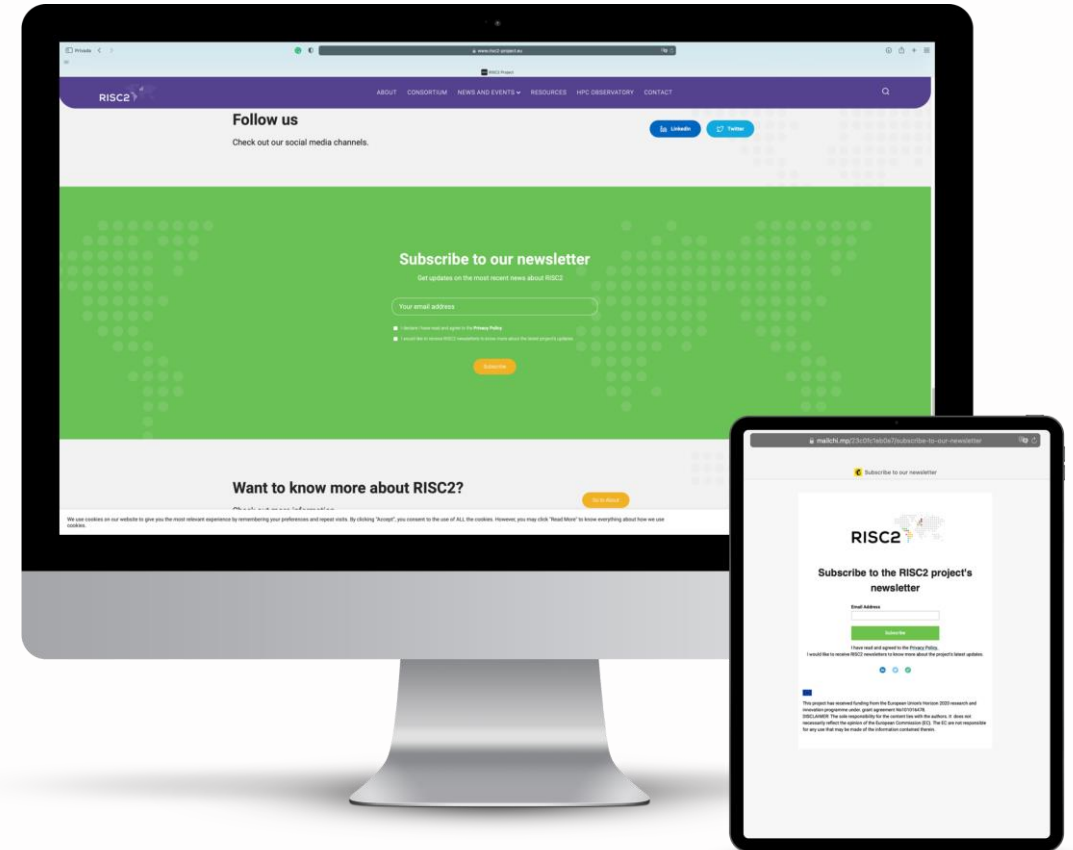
Private

www.risc2-project.eu

RISC2 Project

RISC2

ABOUT CONSORTIUM NEWS AND EVENTS RESOURCES HPC OBSERVATORY CONTACT

Follow us

Check out our social media channels.

LinkedIn Twitter

Subscribe to our newsletter

Get updates on the most recent news about RISC2

Your email address

I declare I have read and agree to the Privacy Policy

I would like to receive RISC2 newsletters to know more about the latest project's updates.

Subscribe

Want to know more about RISC2?

Go to About

We use cookies on our website to give you the most relevant experience by remembering your preferences and repeat visits. By clicking "Accept", you consent to the use of ALL the cookies. However, you may click "Read More" to know everything about how we use cookies.

mailchi.mp/23c0fc1eb0a7/subscribe-to-our-newsletter

Subscribe to our newsletter

RISC2

Subscribe to the RISC2 project's newsletter

Email Address

Subscribe

I have read and agreed to the Privacy Policy.
I would like to receive RISC2 newsletters to know more about the project's latest updates.

This project has received funding from the European Union's Horizon 2020 research and innovation programme under grant agreement No101016476.
DISCLAIMER: The sole responsibility for the content lies with the authors. It does not necessarily reflect the opinion of the European Commission (EC). The EC are not responsible for any use that may be made of the information contained therein.